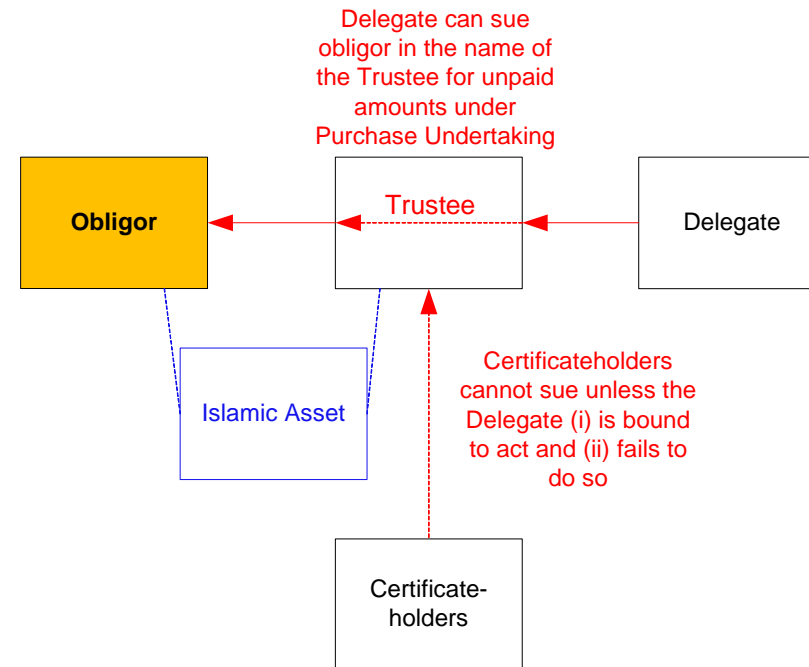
Delegate can sue obligor in the name of the Trustee for unpaid amounts under Purchase Undertaking

Obligor

Trustee

Delegate

Islamic Asset

Certificateholders cannot sue unless the Delegate (i) is bound to act and (ii) fails to do so

Certificate-holders